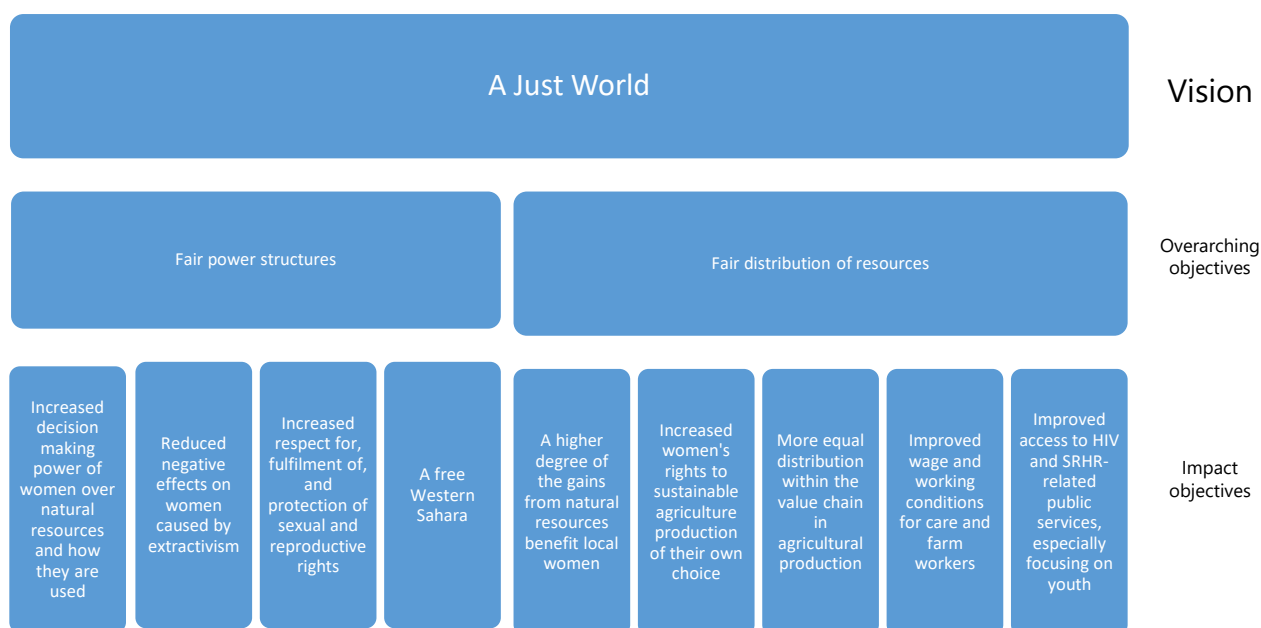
A Just World

Vision

Fair power structures

Fair distribution of resources

Overarching objectives

Increased decision making power of women over natural resources and how they are used

Reduced negative effects on women caused by extractivism

Increased respect for, fulfilment of, and protection of sexual and reproductive rights

A free Western Sahara

A higher degree of the gains from natural resources benefit local women

Increased women's rights to sustainable agriculture production of their own choice

More equal distribution within the value chain in agricultural production

Improved wage and working conditions for care and farm workers

Improved access to HIV and SRHR-related public services, especially focusing on youth

Impact objectives